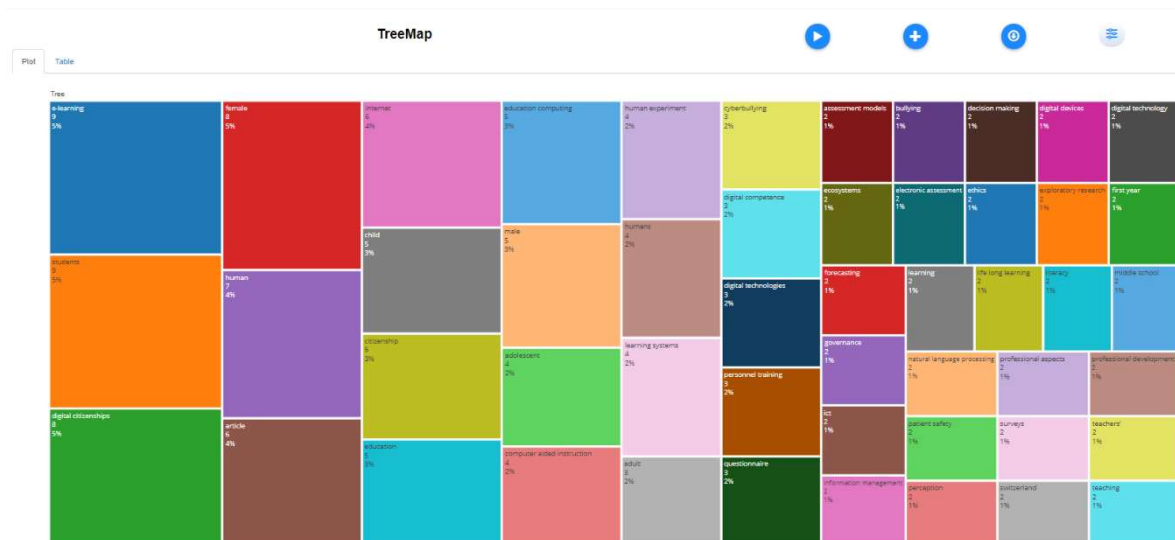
TreeMap

Plot
Table

Tree

e-learning
9
5%

students
9
5%

digital citizenships
8
5%

female
8
5%

human
7
4%

article
6
4%

internet
6
4%

child
5
3%

citizenship
5
3%

education
5
3%

education computing
5
3%

male
5
3%

adolescent
4
2%

computer aided instruction
4
2%

human experiment
4
2%

humans
4
2%

learning systems
4
2%

adult
3
2%

cyberbullying
3
2%

digital competence
3
2%

digital technologies
3
2%

personnel training
3
2%

questionnaire
3
2%

assessment models
2
1%

bullying
2
1%

decision making
2
1%

digital devices
2
1%

digital technology
2
1%

ecosystems
2
1%

electronic assessment
2
1%

ethics
2
1%

exploratory research
2
1%

first year
2
1%

forecasting
2
1%

learning
2
1%

life long learning
2
1%

literacy
2
1%

middle school
2
1%

governance
2
1%

natural language processing
2
1%

professional aspects
2
1%

professional development
2
1%

ict
2
1%

patient safety
2
1%

surveys
2
1%

teachers'
2
1%

information management
2
1%

perception
2
1%

switzerland
2
1%

teaching
2
1%